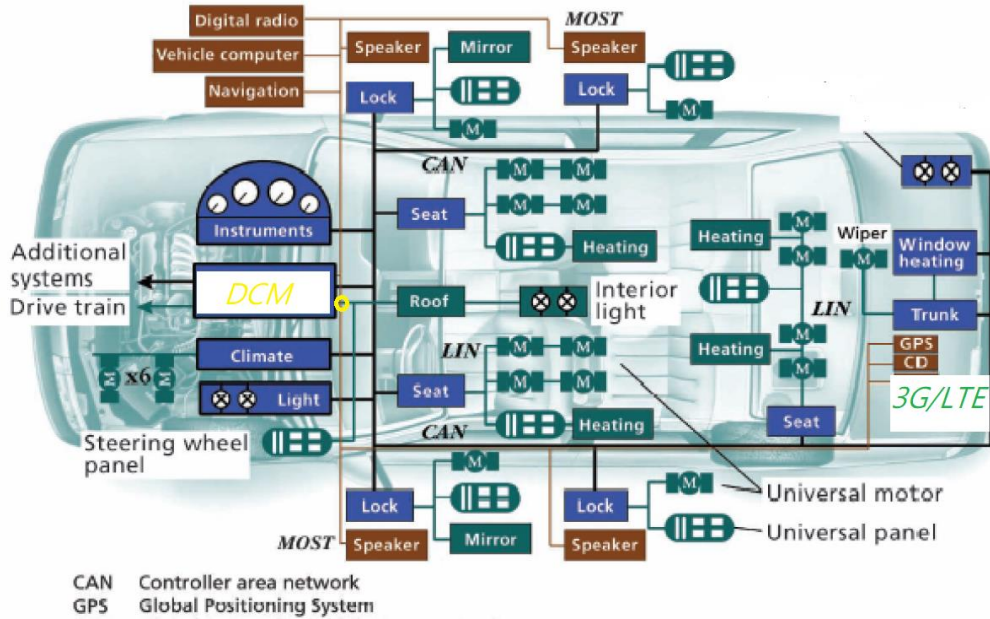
Digital radio
Vehicle computer
Navigation
Speaker
Mirror
MOST
Speaker
Lock
M
Lock
M
CAN
M M
M M
Seat
M M
Instruments
Heating
Heating
M
M
Wiper
M
Window heating
Additional systems
Drive train
DCM
Roof
Interior light
M
LIN
M
Trunk
Climate
LIN
M M
Heating
M
M
GPS
CD
M x6 M
Light
Seat
M M
3G/LTE
CAN
Heating
Seat
Steering wheel panel
M
Lock
Lock
M
Universal motor
Universal panel
MOST
Speaker
Mirror
Speaker

CAN Controller area network
GPS Global Positioning System